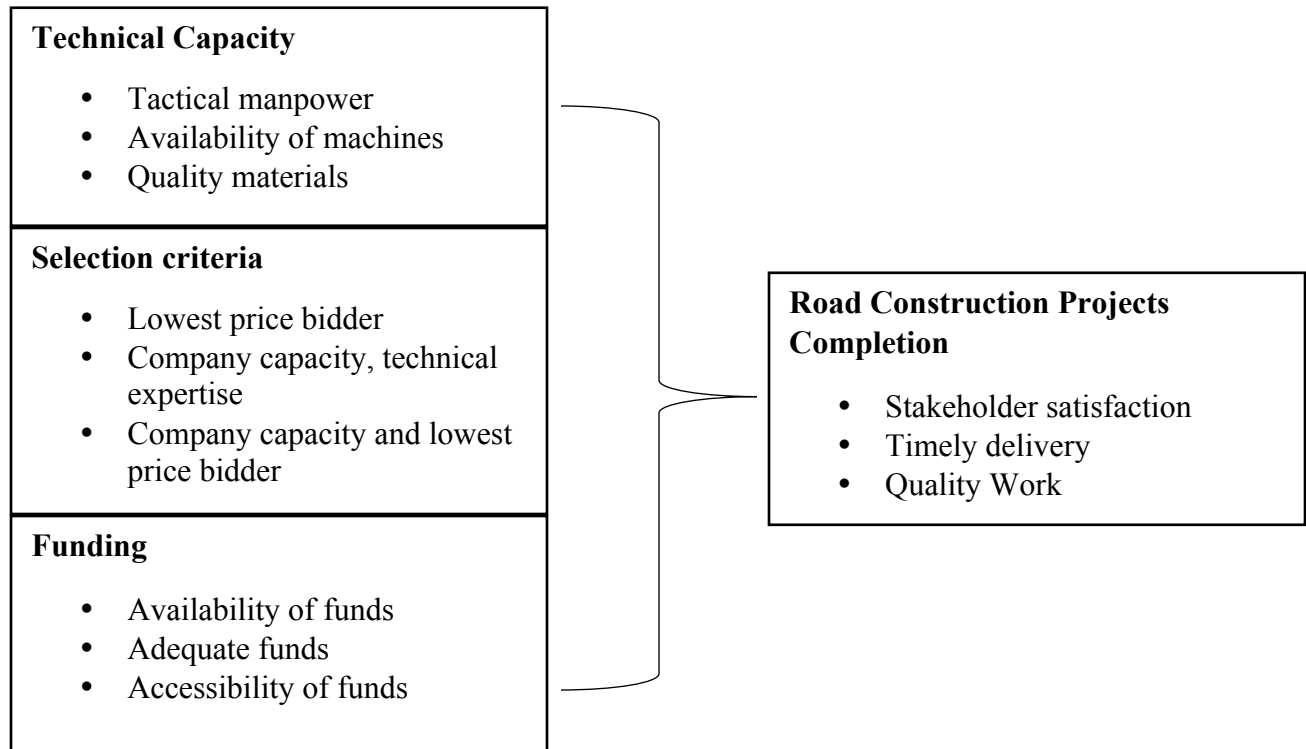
**Technical Capacity**

- Tactical manpower
- Availability of machines
- Quality materials

**Selection criteria**

- Lowest price bidder
- Company capacity, technical expertise
- Company capacity and lowest price bidder

**Funding**

- Availability of funds
- Adequate funds
- Accessibility of funds

**Road Construction Projects Completion**

- Stakeholder satisfaction
- Timely delivery
- Quality Work